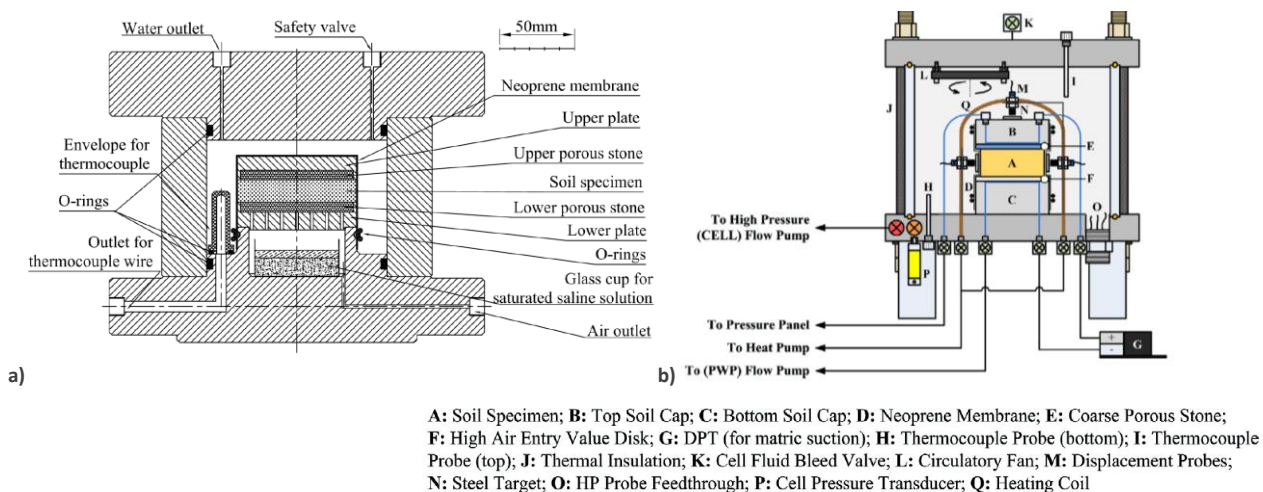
Water outlet

Safety valve

50mm

Neoprene membrane

Upper plate

Envelope for thermocouple

Upper porous stone

Soil specimen

O-rings

Lower porous stone

Lower plate

Outlet for thermocouple wire

O-rings

Glass cup for saturated saline solution

Air outlet

a)

K

L

M

I

J

Q

N

B

E

A

F

D

H

C

O

To High Pressure (CELL) Flow Pump

P

To Pressure Panel

To Heat Pump

G

b)

To (PWP) Flow Pump

A: Soil Specimen; B: Top Soil Cap; C: Bottom Soil Cap; D: Neoprene Membrane; E: Coarse Porous Stone; F: High Air Entry Value Disk; G: DPT (for matric suction); H: Thermocouple Probe (bottom); I: Thermocouple Probe (top); J: Thermal Insulation; K: Cell Fluid Bleed Valve; L: Circulatory Fan; M: Displacement Probes; N: Steel Target; O: HP Probe Feedthrough; P: Cell Pressure Transducer; Q: Heating Coil